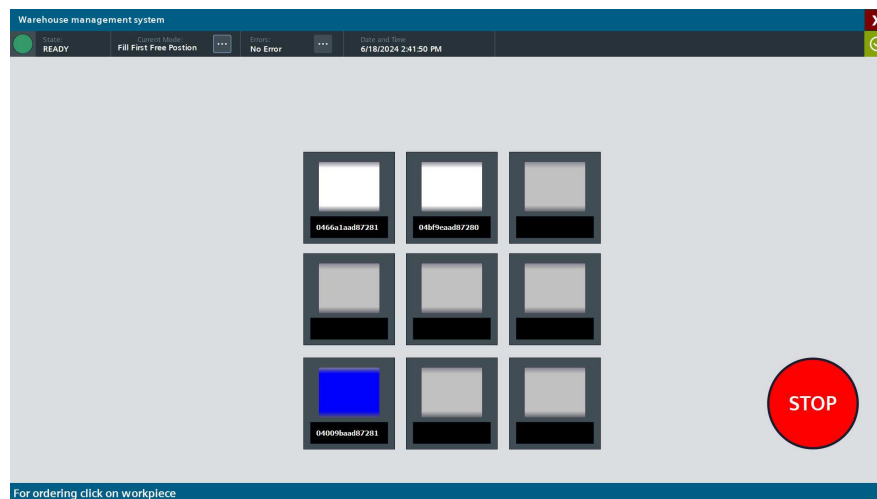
Warehouse management system

X

State:
READY

Current Mode:
Fill First Free Postion

...

Errors:
No Error

...

Date and Time
6/18/2024 2:41:50 PM

0466a1aad87281

04bf9eaad87280

04009baad87281

STOP

For ordering click on workpiece